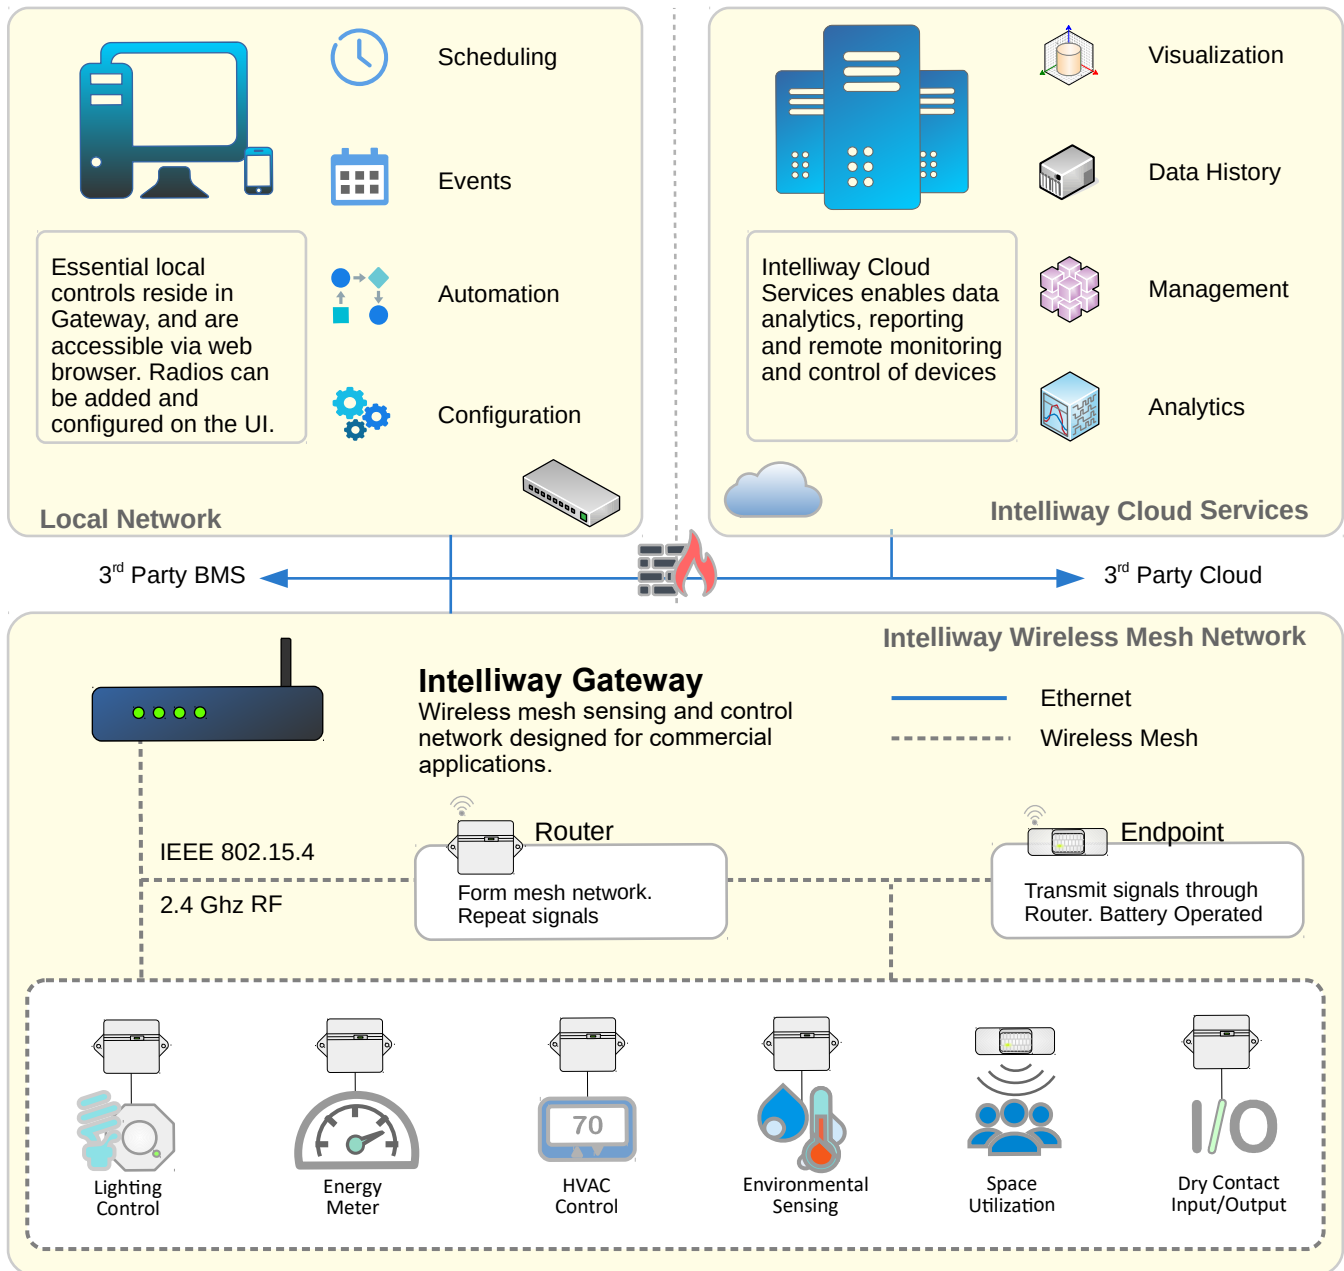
Scheduling

Events

Automation

Configuration

Essential local controls reside in Gateway, and are accessible via web browser. Radios can be added and configured on the UI.

Local Network

Visualization

Data History

Management

Analytics

Intelliway Cloud Services enables data analytics, reporting and remote monitoring and control of devices

Intelliway Cloud Services

3$^{rd}$ Party BMS

3$^{rd}$ Party Cloud

Intelliway Wireless Mesh Network

Intelliway Gateway
Wireless mesh sensing and control network designed for commercial applications.

Ethernet

Wireless Mesh

IEEE 802.15.4

2.4 Ghz RF

Router
Form mesh network. Repeat signals

Endpoint
Transmit signals through Router. Battery Operated

Lighting Control

Energy Meter

70
HVAC Control

Environmental Sensing

Space Utilization

I/O
Dry Contact Input/Output